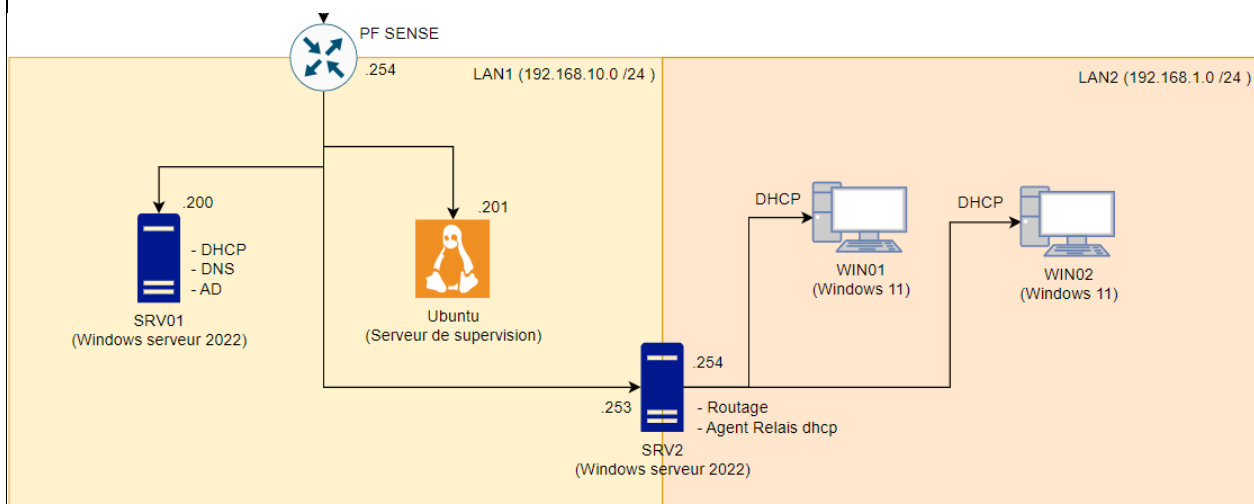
PF SENSE
.254
LAN1 (192.168.10.0 /24 )
LAN2 (192.168.1.0 /24 )
.200
- DHCP
- DNS
- AD
SRV01
(Windows serveur 2022)
.201
Ubuntu
(Serveur de supervision)
DHCP
WIN01
(Windows 11)
DHCP
WIN02
(Windows 11)
.254
.253
- Routage
- Agent Relais dhcp
SRV2
(Windows serveur 2022)